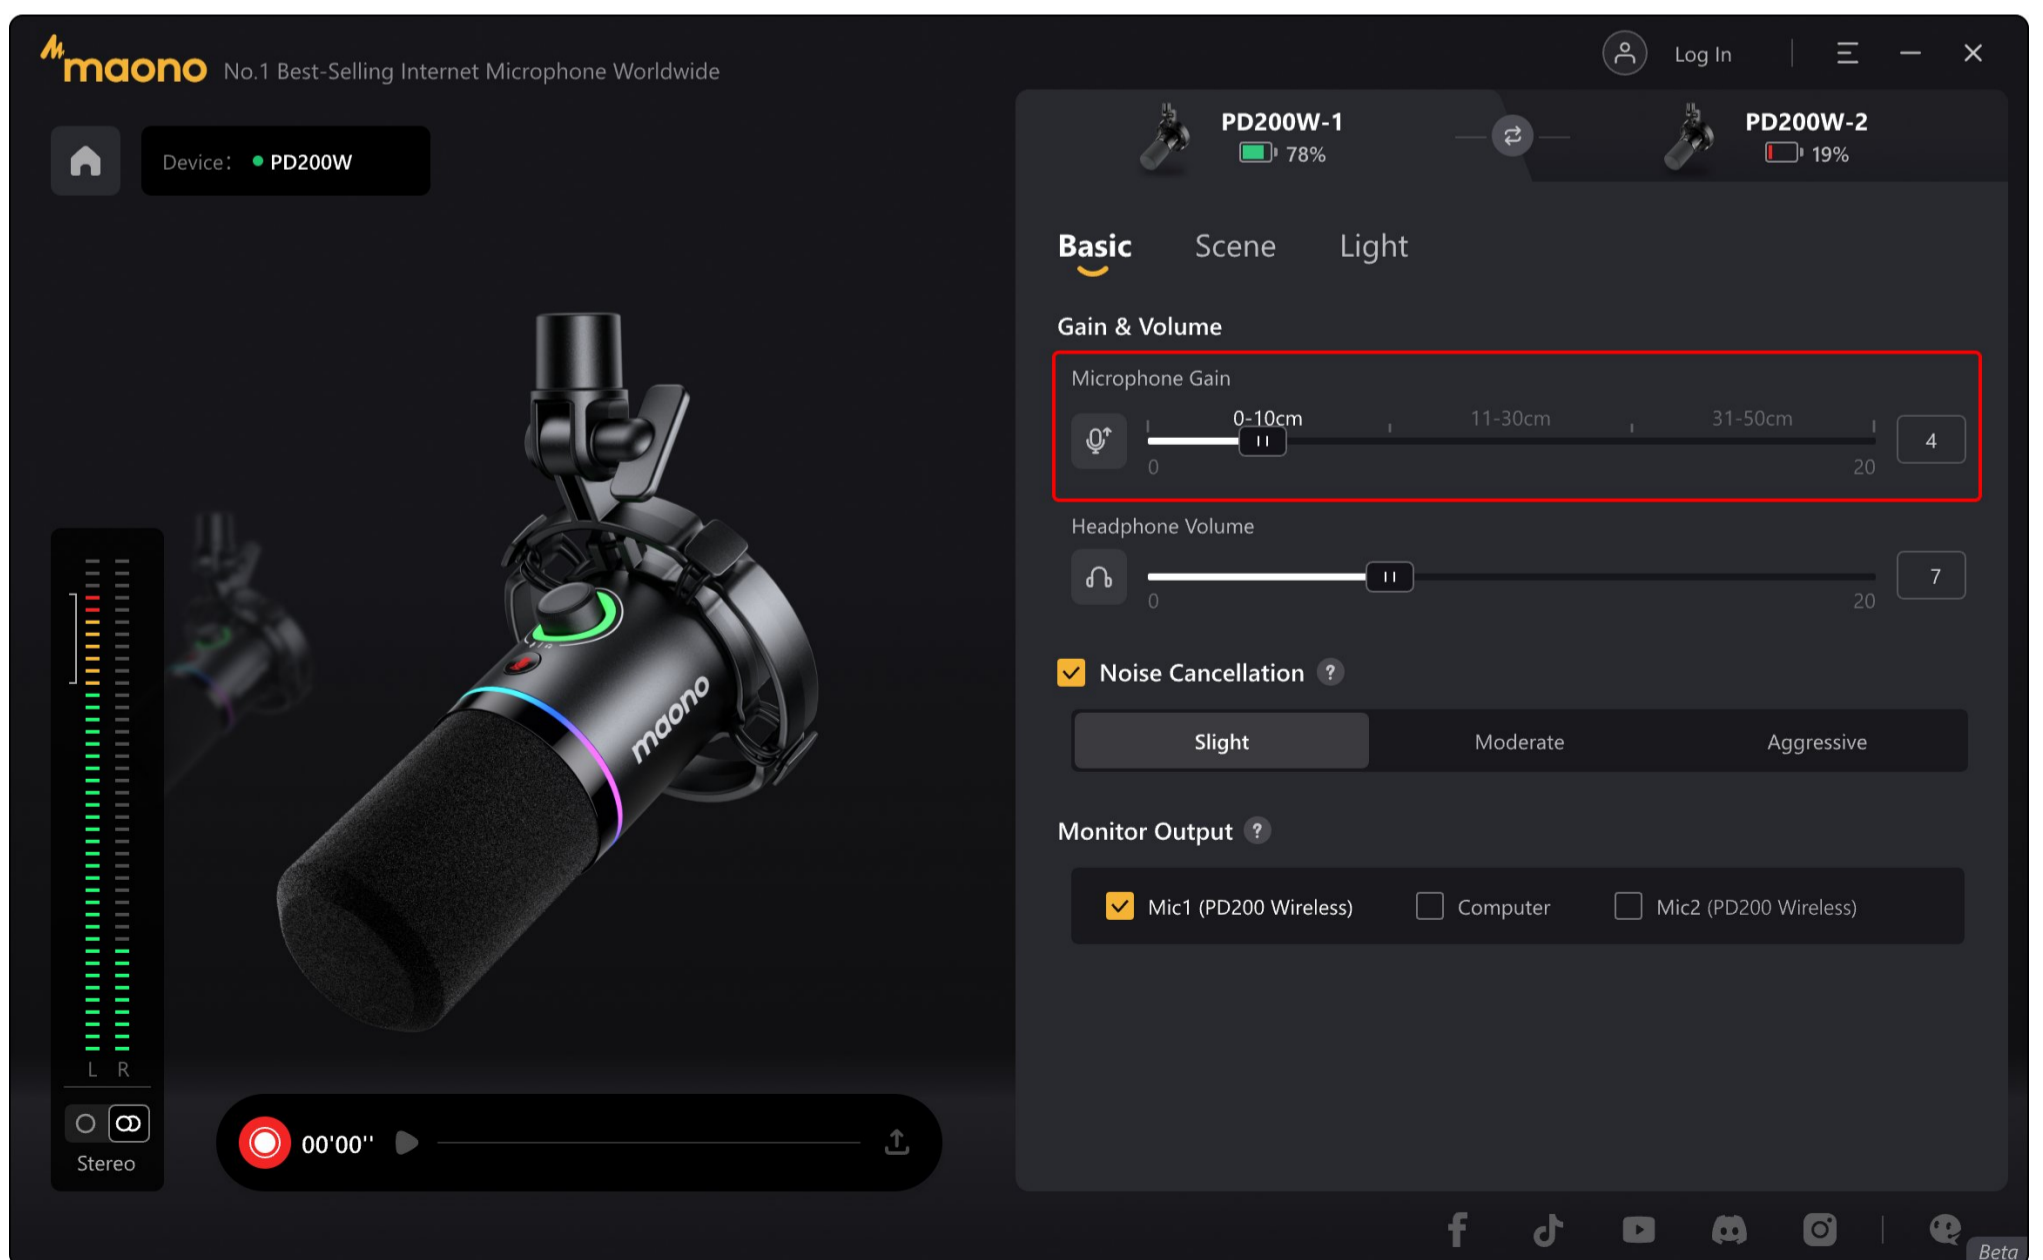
maono No.1 Best-Selling Internet Microphone Worldwide

Log In

Device: PD200W

PD200W-1
78%

PD200W-2
19%

Basic Scene Light

Gain & Volume

Microphone Gain

0-10cm 11-30cm 31-50cm

0 20 4

Headphone Volume

0 20 7

Noise Cancellation ?

Slight Moderate Aggressive

Monitor Output ?

Mic1 (PD200 Wireless) Computer Mic2 (PD200 Wireless)

L R

Stereo

00'00''

maono

Beta